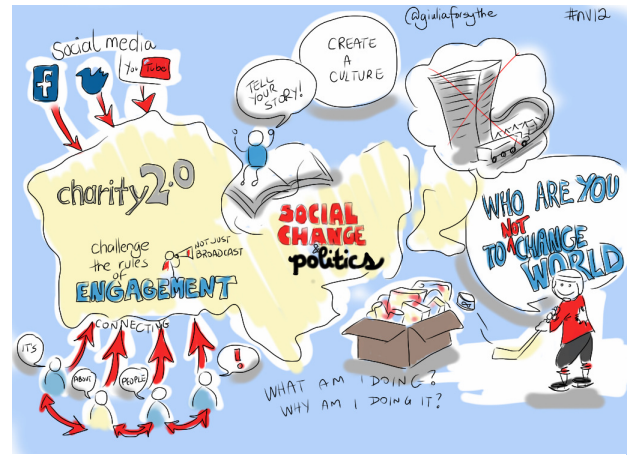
@giuliaforsythe

#nv12

Social media

f

You Tube

charity 2.0

challenge the rules of

NOT JUST BROADCAST

ENGAGEMENT

CONNECTING

ITS

ABOUT

PEOPLE

!

TELL YOUR STORY!

CREATE A CULTURE

SOCIAL CHANGE & politics

WHO ARE YOU NOT TO CHANGE WORLD

WHAT AM I DOING? WHY AM I DOING IT?